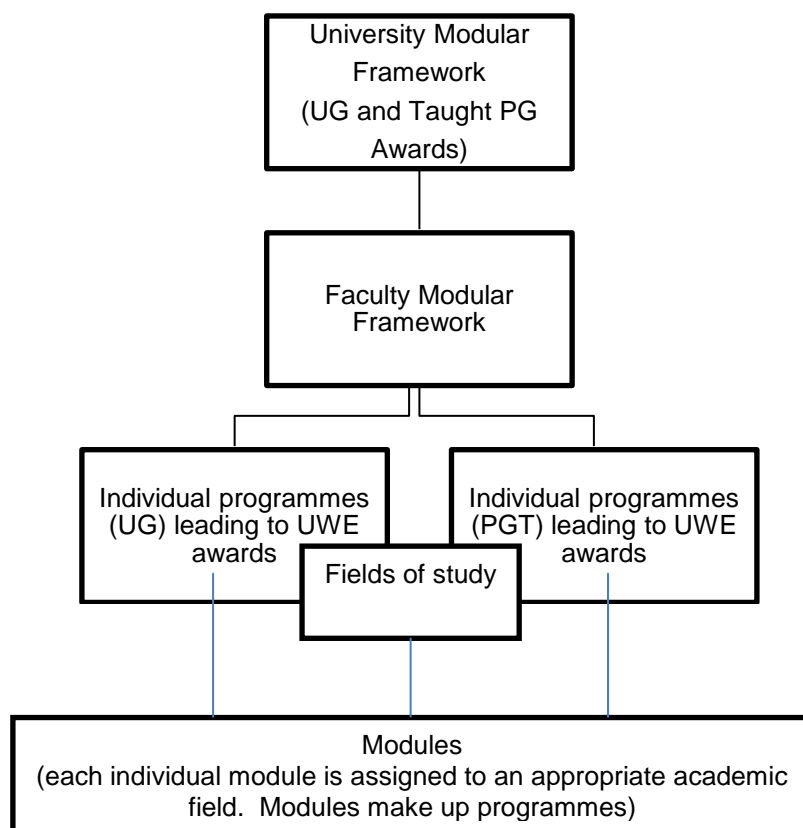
University Modular Framework
(UG and Taught PG Awards)

Faculty Modular Framework

Individual programmes (UG) leading to UWE awards

Individual programmes (PGT) leading to UWE awards

Fields of study

Modules
(each individual module is assigned to an appropriate academic field. Modules make up programmes)